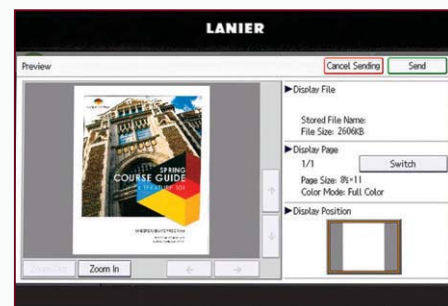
LANIER

Preview

Cancel Sending

Send

SPRING
COURSE GUIDE

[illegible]

Zoom Out

Zoom In

▶Display File

Stored File Name:
File Size: 2606KB

▶Display Page

1/1

Switch

Page Size: 8½×11
Color Mode: Full Color

▶Display Position